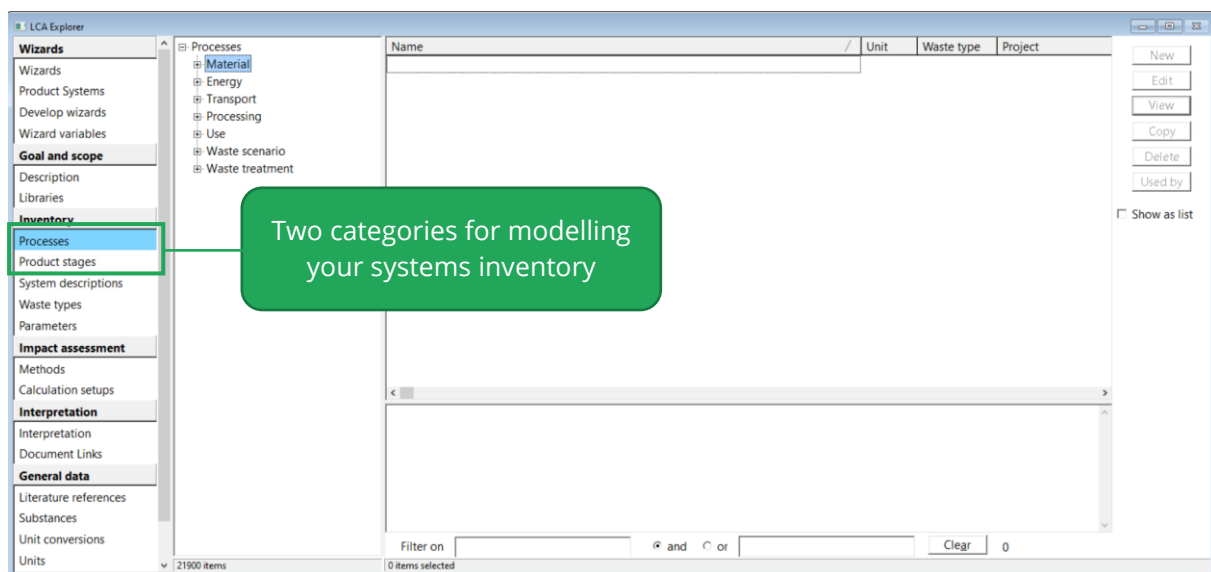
LCA Explorer

Wizards
Wizards
Product Systems
Develop wizards
Wizard variables
Goal and scope
Description
Libraries
Inventory
Processes
Product stages
System descriptions
Waste types
Parameters
Impact assessment
Methods
Calculation setups
Interpretation
Interpretation
Document Links
General data
Literature references
Substances
Unit conversions
Units

Processes
Material
Energy
Transport
Processing
Use
Waste scenario
Waste treatment

| Name | Unit | Waste type | Project |
|---|---|---|---|

New
Edit
View
Copy
Delete
Used by
Show as list

Two categories for modelling your systems inventory

Filter on
and
or
Clear
0

21900 items
0 items selected